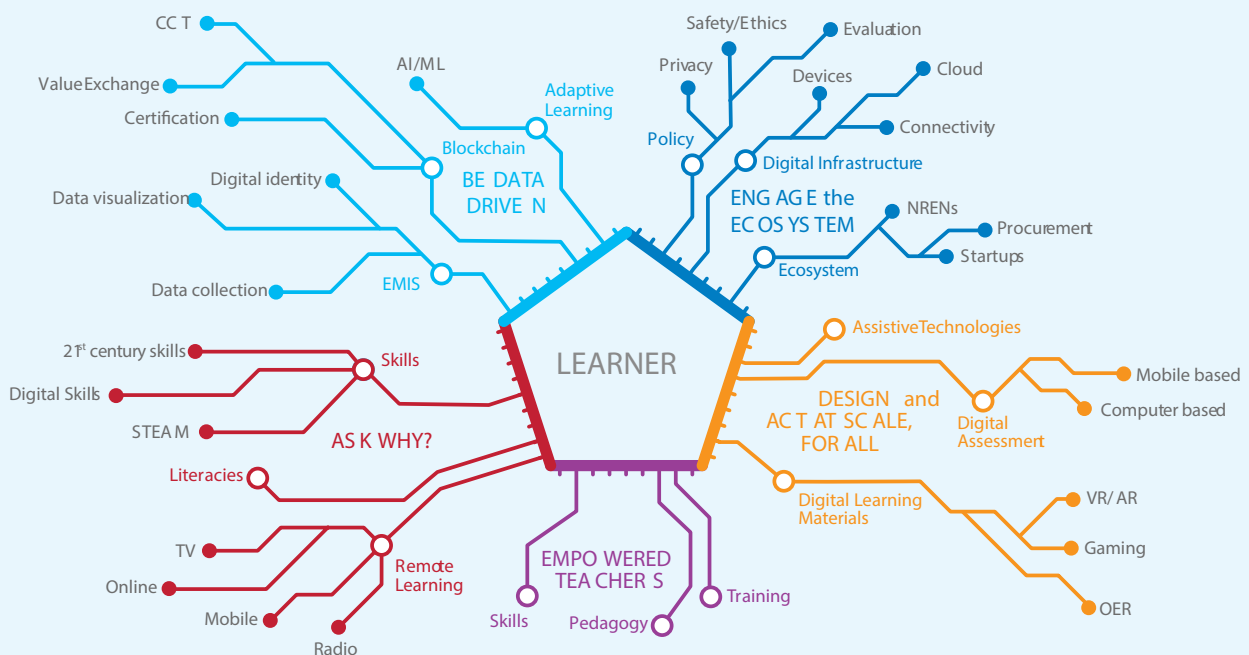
CC T

Value Exchange

Certification

AI/ML

Adaptive Learning

Blockchain

BE DATA DRIVE N

Digital identity

Data visualization

EMIS

Data collection

Safety/Ethics

Evaluation

Privacy

Devices

Cloud

Policy

Connectivity

Digital Infrastructure

ENG AG E the EC OS YS TEM

NRENs

Procurement

Ecosystem

Startups

$21^{st}$ century skills

Skills

Digital Skills

STEA M

AS K WHY?

LEARNER

AssistiveTechnologies

Mobile based

DESIGN and AC T AT SC ALE, FOR ALL

Digital Assessment

Computer based

Literacies

Digital Learning Materials

VR/ AR

Gaming

OER

TV

Remote Learning

Online

Mobile

Radio

EMPO WERED TEA CHER S

Skills

Pedagogy

Training